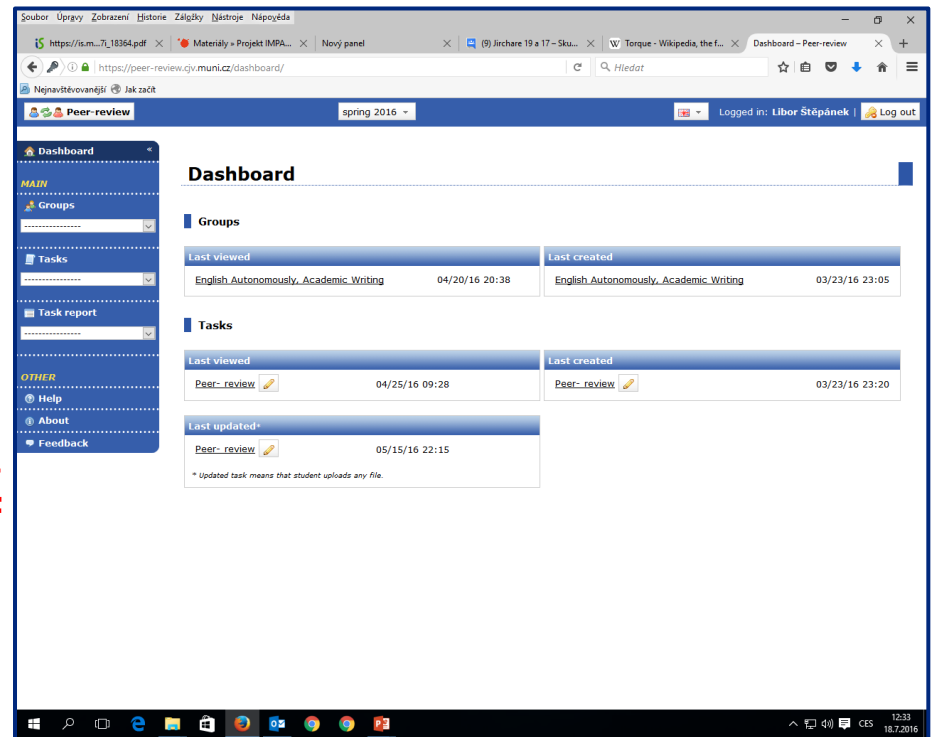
Soubor Úpravy Zobrazení Historie Záložky Nástroje Nápověda

https://is.m...7i_18364.pdf × | Materiály » Projekt IMPA... × | Nový panel × | (9) Jirchare 19 a 17 – Sku... × | Torque - Wikipedia, the f... × | Dashboard – Peer-review × | +

https://peer-review.cjv.muni.cz/dashboard/ | Hledat

Nejnavštěvovanější | Jak začít

Peer-review | spring 2016 | Logged in: Libor Štěpánek | Log out

Dashboard «

MAIN
Groups
----------------
Tasks
----------------
Task report
----------------

OTHER
Help
About
Feedback

Dashboard

Groups

| Last viewed | |
|---|---|
| English Autonomously, Academic Writing | 04/20/16 20:38 |

| Last created | |
|---|---|
| English Autonomously, Academic Writing | 03/23/16 23:05 |

Tasks

| Last viewed | |
|---|---|
| Peer- review | 04/25/16 09:28 |

| Last created | |
|---|---|
| Peer- review | 03/23/16 23:20 |

| Last updated* | |
|---|---|
| Peer- review | 05/15/16 22:15 |

* Updated task means that student uploads any file.

CES 12:33 18.7.2016